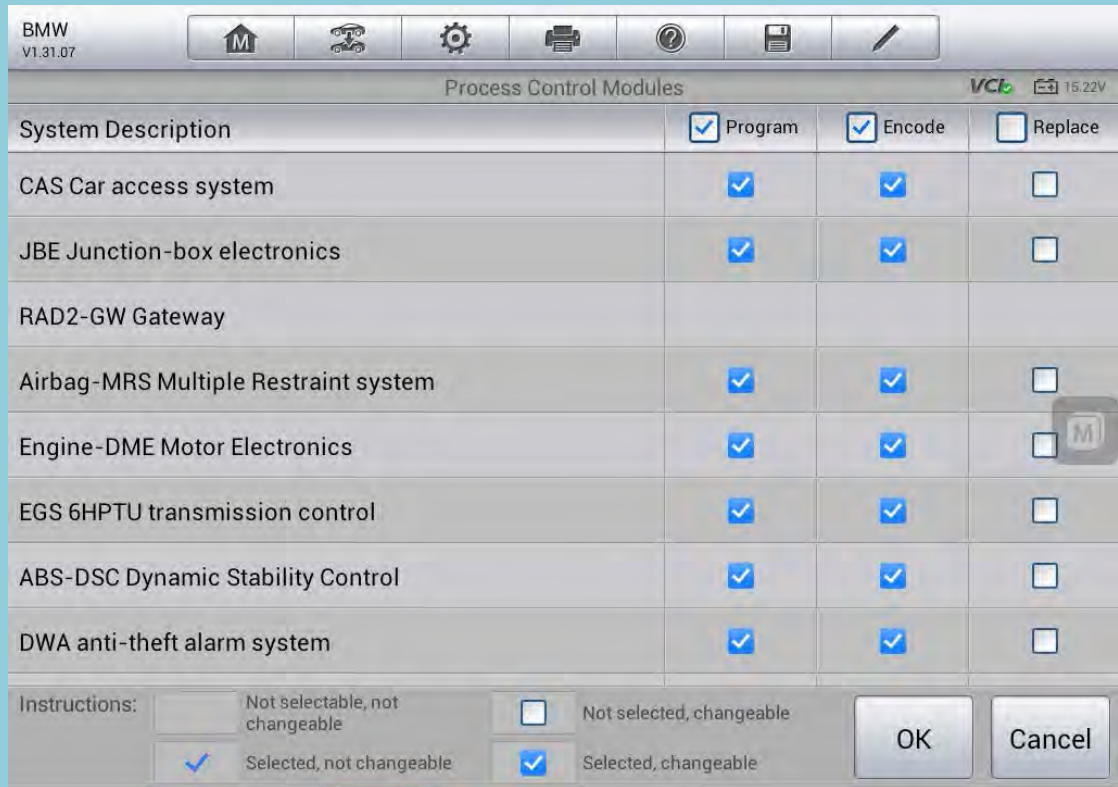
BMW
V1.31.07

Process Control Modules

VCI 15.22V

| System Description | Program | Encode | Replace |
|---|---|---|---|
| CAS Car access system | | | |
| JBE Junction-box electronics | | | |
| RAD2-GW Gateway | | | |
| Airbag-MRS Multiple Restraint system | | | |
| Engine-DME Motor Electronics | | | |
| EGS 6HPTU transmission control | | | |
| ABS-DSC Dynamic Stability Control | | | |
| DWA anti-theft alarm system | | | |

Instructions: Not selectable, not changeable
Not selected, changeable
Selected, not changeable
Selected, changeable

OK
Cancel